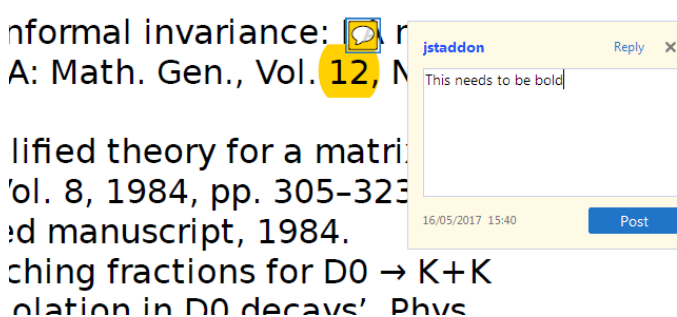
nformal invariance: [A n
A: Math. Gen., Vol. 12, N

lified theory for a matri
Vol. 8, 1984, pp. 305–323
ed manuscript, 1984.
ching fractions for D0 → K+K
olation in D0 decays', Phys

jstaddon
Reply
This needs to be bold
16/05/2017 15:40
Post